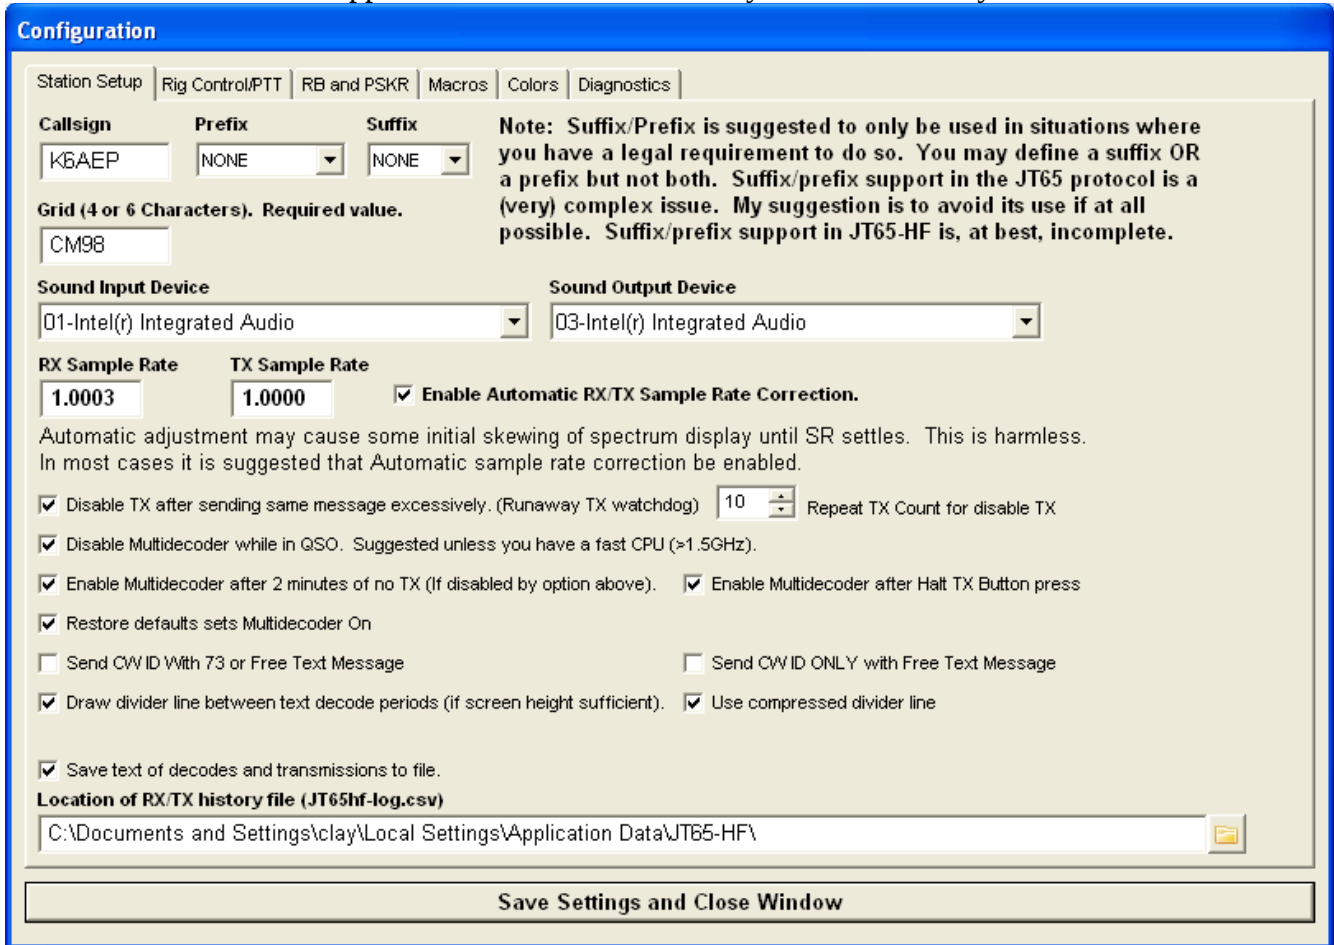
Configuration

Station Setup | Rig Control/PTT | RB and PSKR | Macros | Colors | Diagnostics

Callsign
K6AEP

Prefix
NONE

Suffix
NONE

Note: Suffix/Prefix is suggested to only be used in situations where you have a legal requirement to do so. You may define a suffix OR a prefix but not both. Suffix/prefix support in the JT65 protocol is a (very) complex issue. My suggestion is to avoid its use if at all possible. Suffix/prefix support in JT65-HF is, at best, incomplete.

Grid (4 or 6 Characters). Required value.
CM98

Sound Input Device
01-Intel(r) Integrated Audio

Sound Output Device
03-Intel(r) Integrated Audio

RX Sample Rate
1.0003

TX Sample Rate
1.0000

☑ Enable Automatic RX/TX Sample Rate Correction.

Automatic adjustment may cause some initial skewing of spectrum display until SR settles. This is harmless. In most cases it is suggested that Automatic sample rate correction be enabled.

☑ Disable TX after sending same message excessively. (Runaway TX watchdog) 10 Repeat TX Count for disable TX

☑ Disable Multidecoder while in QSO. Suggested unless you have a fast CPU (>1.5GHz).

☑ Enable Multidecoder after 2 minutes of no TX (If disabled by option above).

☑ Enable Multidecoder after Halt TX Button press

☑ Restore defaults sets Multidecoder On

☐ Send CW ID With 73 or Free Text Message

☐ Send CW ID ONLY with Free Text Message

☑ Draw divider line between text decode periods (if screen height sufficient).

☑ Use compressed divider line

☑ Save text of decodes and transmissions to file.

Location of RX/TX history file (JT65hf-log.csv)
C:\Documents and Settings\clay\Local Settings\Application Data\JT65-HF\

Save Settings and Close Window